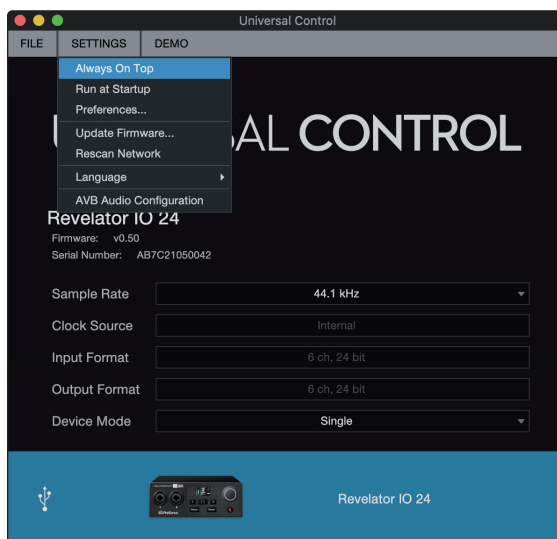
Universal Control

FILE SETTINGS DEMO

Always On Top
Run at Startup
Preferences...
Update Firmware...
Rescan Network
Language
AVB Audio Configuration

U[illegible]SAL CONTROL

Revelator IO 24
Firmware: v0.50
Serial Number: AB7C21050042

| Sample Rate | 44.1 kHz |
|---|---|
| Clock Source | Internal |
| Input Format | 6 ch, 24 bit |
| Output Format | 6 ch, 24 bit |
| Device Mode | Single |

Revelator IO 24